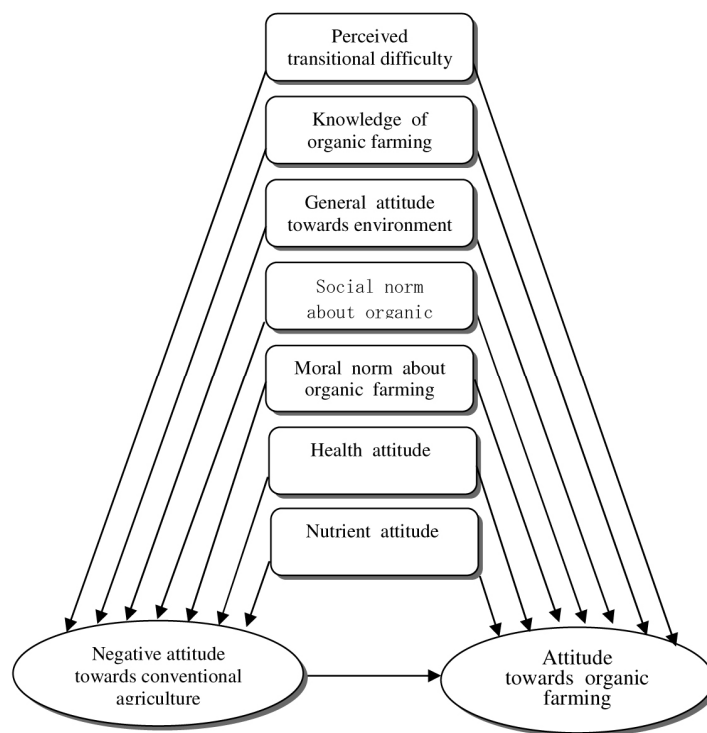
Perceived transitional difficulty

Knowledge of organic farming

General attitude towards environment

Social norm about organic

Moral norm about organic farming

Health attitude

Nutrient attitude

Negative attitude towards conventional agriculture

Attitude towards organic farming